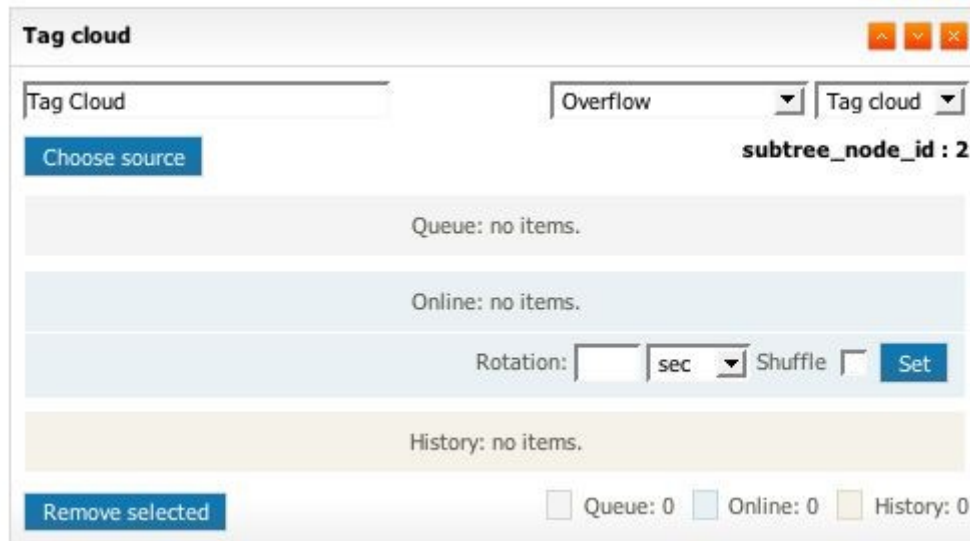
Tag cloud

Tag Cloud

Overflow

Tag cloud

Choose source

subtree_node_id : 2

Queue: no items.

Online: no items.

Rotation:

sec

Shuffle

Set

History: no items.

Remove selected

Queue: 0

Online: 0

History: 0